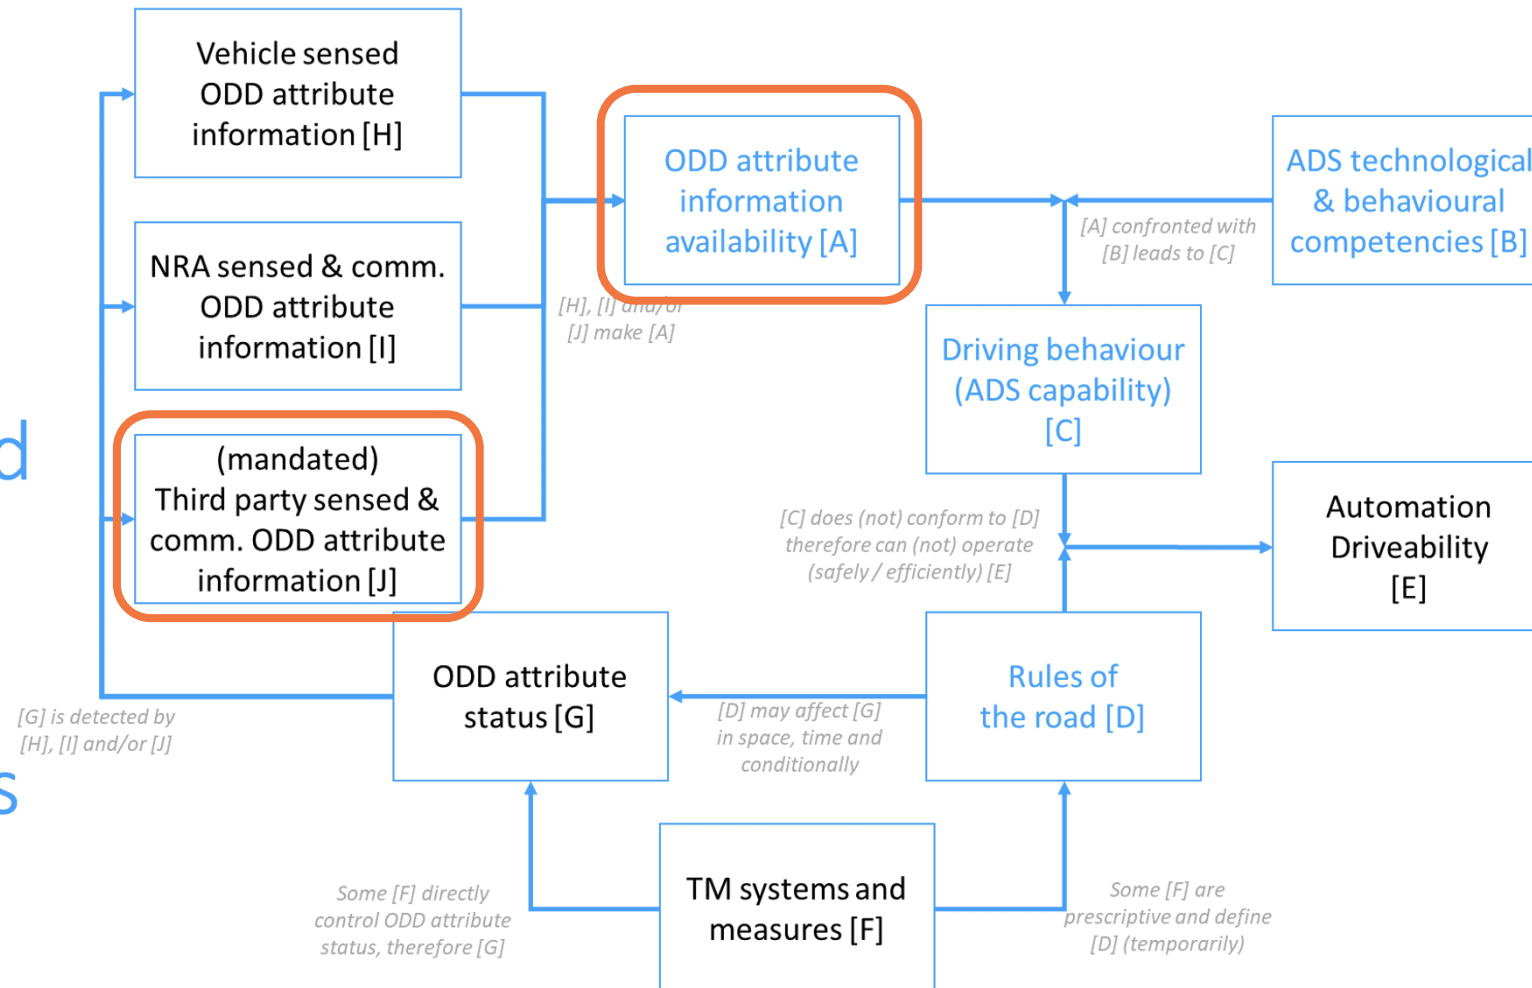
Vehicle sensed ODD attribute information [H]

NRA sensed & comm. ODD attribute information [I]

(mandated) Third party sensed & comm. ODD attribute information [J]

[H], [I] and/or [J] make [A]

ODD attribute information availability [A]

[A] confronted with [B] leads to [C]

ADS technological & behavioural competencies [B]

Driving behaviour (ADS capability) [C]

[C] does (not) conform to [D] therefore can (not) operate (safely / efficiently) [E]

Automation Driveability [E]

d

s

[G] is detected by [H], [I] and/or [J]

ODD attribute status [G]

[D] may affect [G] in space, time and conditionally

Rules of the road [D]

Some [F] directly control ODD attribute status, therefore [G]

TM systems and measures [F]

Some [F] are prescriptive and define [D] (temporarily)